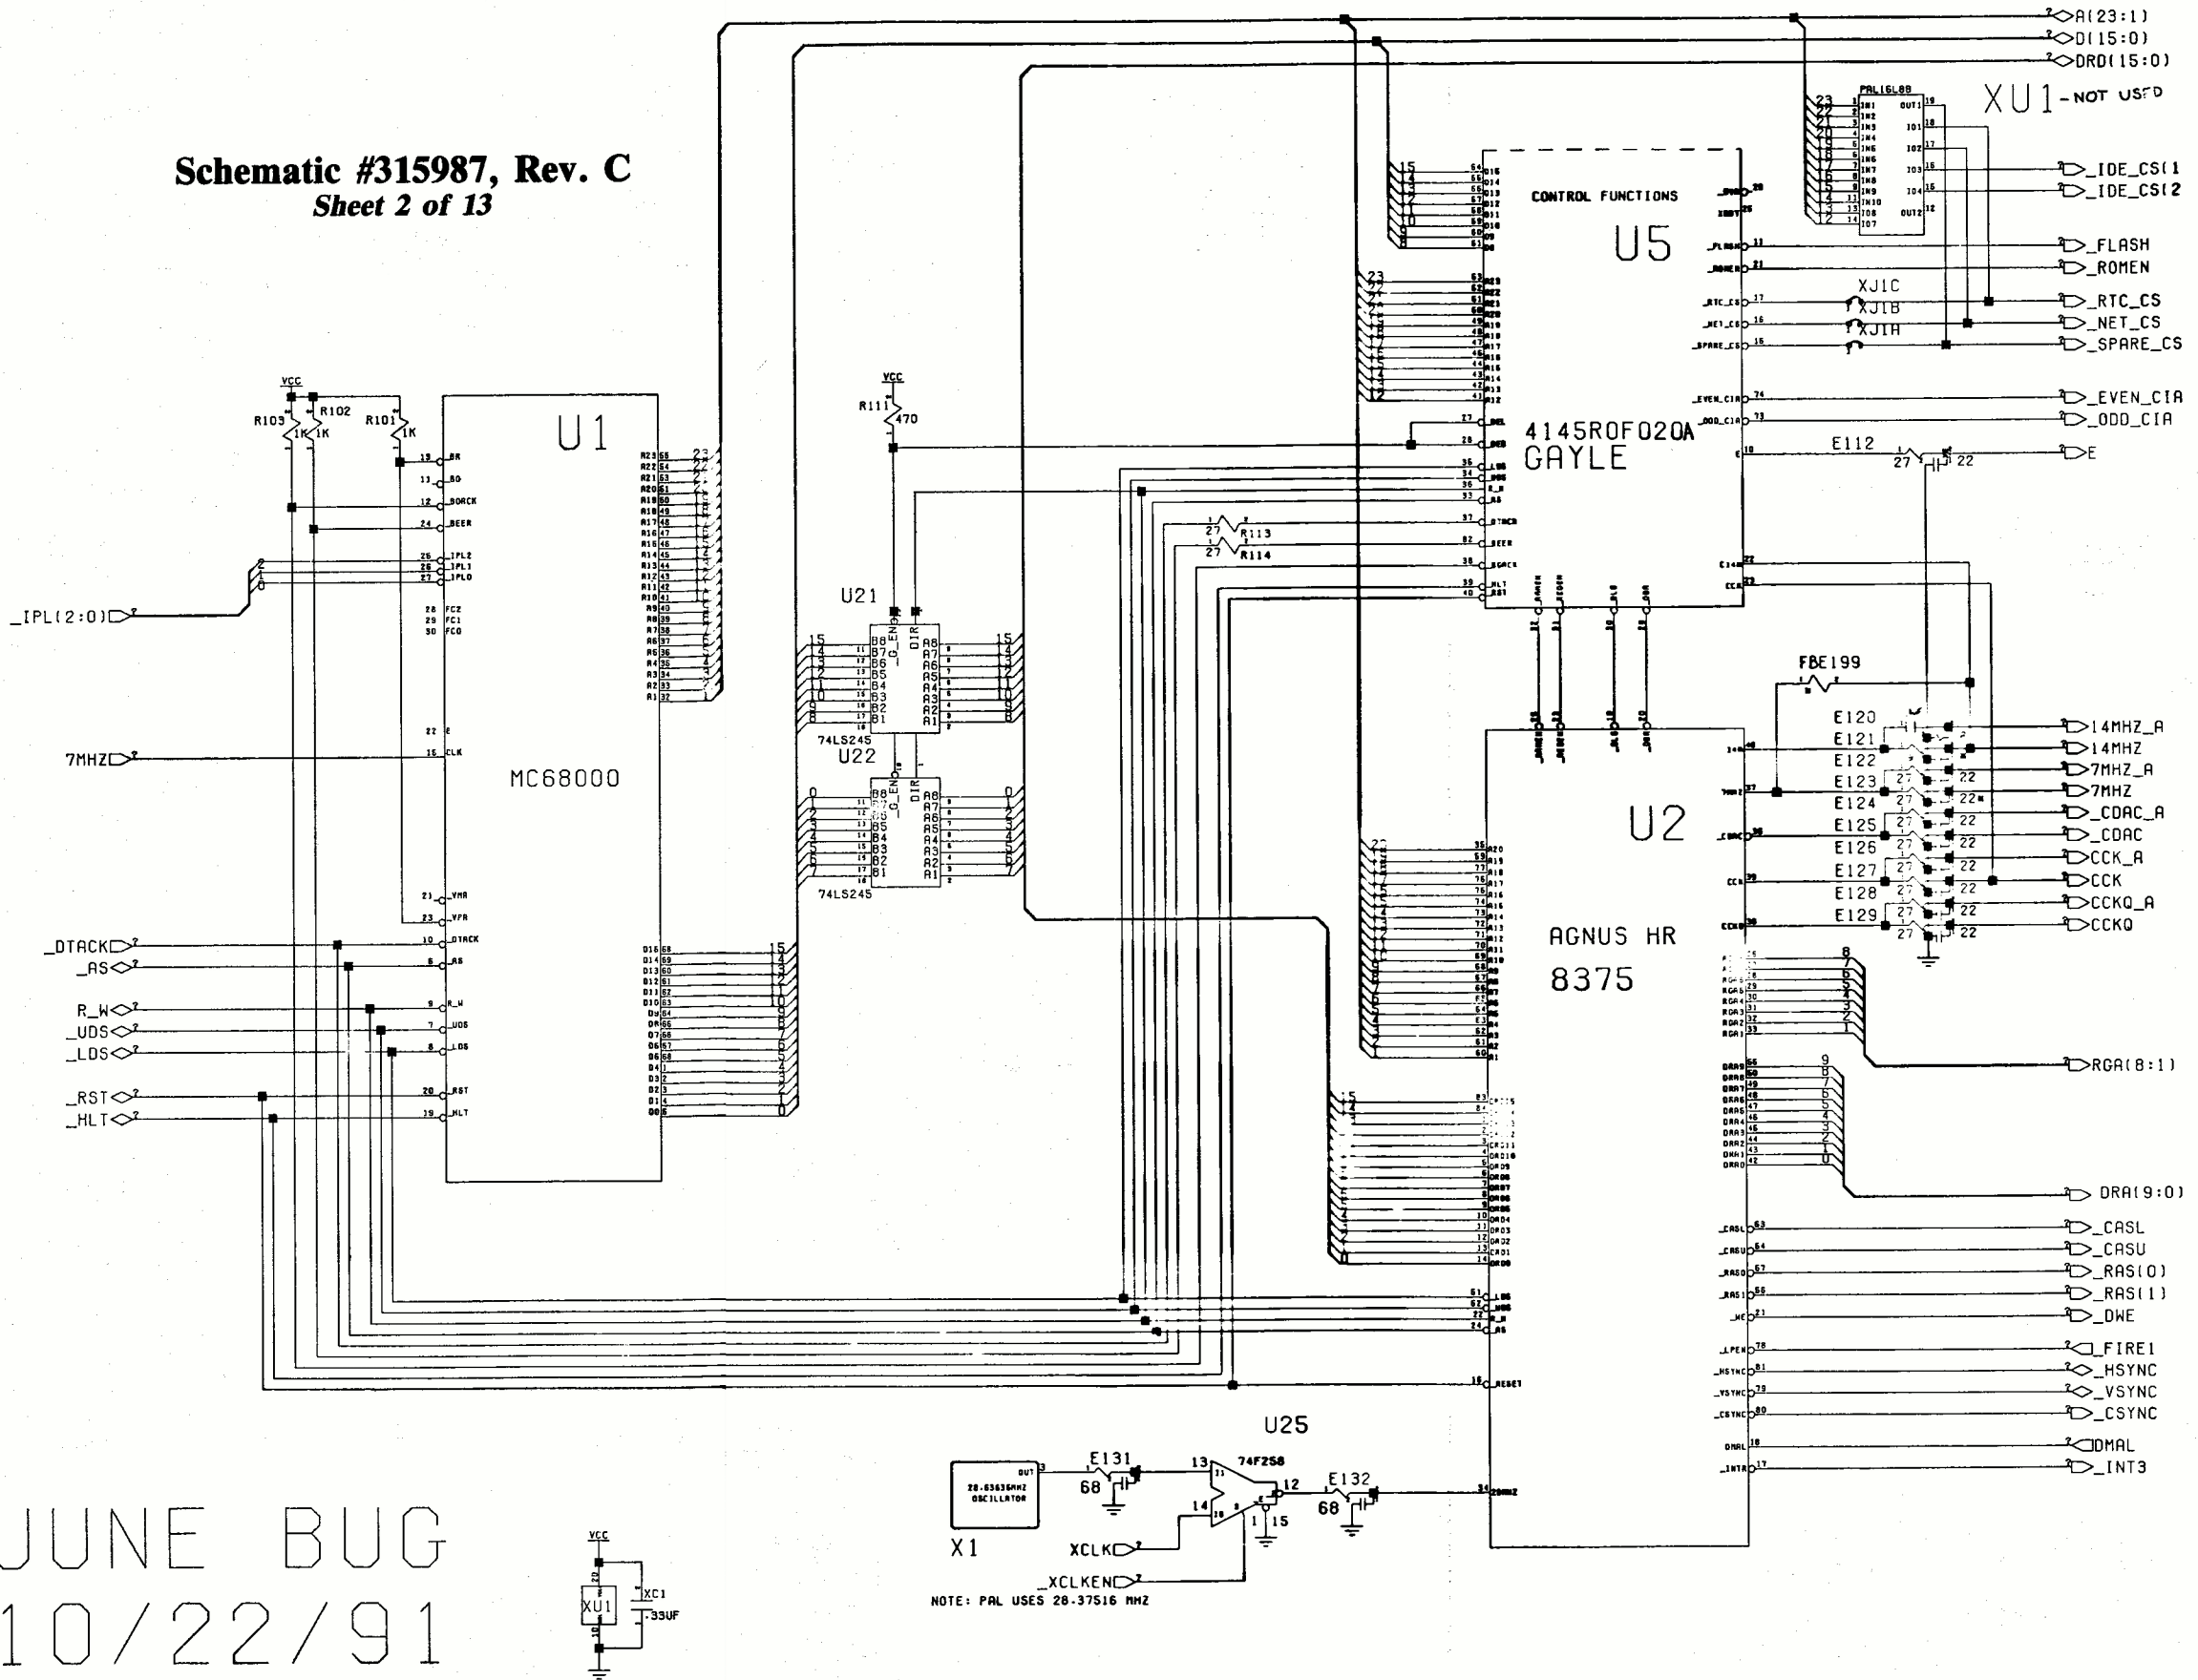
Schematic #315987, Rev. C
Sheet 2 of 13

A(23:1)
D(15:0)
DRD(15:0)

XU1 - NOT USED
PAL16L8B

U1
MC68000
VCC
R103 1K
R102 1K
R101 1K
_IPL(2:0)
7MHZ
_DTACK
_AS
R_W
_UDS
_LDS
_RST
_HLT

VCC
R111 470
U21
74LS245
U22
74LS245

CONTROL FUNCTIONS
U5
4145R0F020A
GAYLE

_IDE_CS(1
_IDE_CS(2
_FLASH
_ROMEN
XJ1C
XJ1B
XJ1A
_RTC_CS
_NET_CS
_SPARE_CS
_EVEN_CIA
_ODD_CIA
E112
27
22
E
R113 27
R114 27

FBE199
E120
E121
E122
E123
E124
E125
E126
E127
E128
E129
14MHZ_A
14MHZ
7MHZ_A
7MHZ
_CDAC_A
_CDAC
CCK_A
CCK
CCKQ_A
CCKQ

U2
AGNUS HR
8375
RGA(8:1)
DRA(9:0)
_CASL
_CASU
_RAS(0)
_RAS(1)
_DWE
_FIRE1
_HSYNC
_VSYNC
_CSYNC
DMAL
_INT3

U25
74F258
E131
68
E132
68
28.63636MHZ OSCILLATOR
X1
XCLK
_XCLKEN
NOTE: PAL USES 28.37516 MHZ

VCC
XU1
XC1
.33UF

JUNE BUG
10/22/91